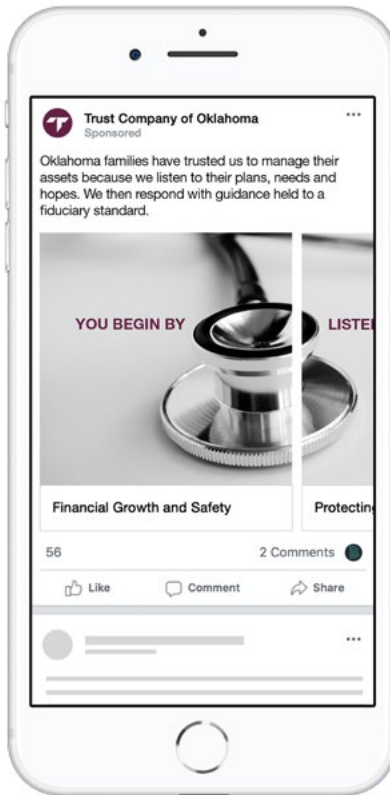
Trust Company of Oklahoma
Sponsored
...

Oklahoma families have trusted us to manage their assets because we listen to their plans, needs and hopes. We then respond with guidance held to a fiduciary standard.

YOU BEGIN BY

LISTE

Financial Growth and Safety

Protectin

56

2 Comments

Like

Comment

Share

...